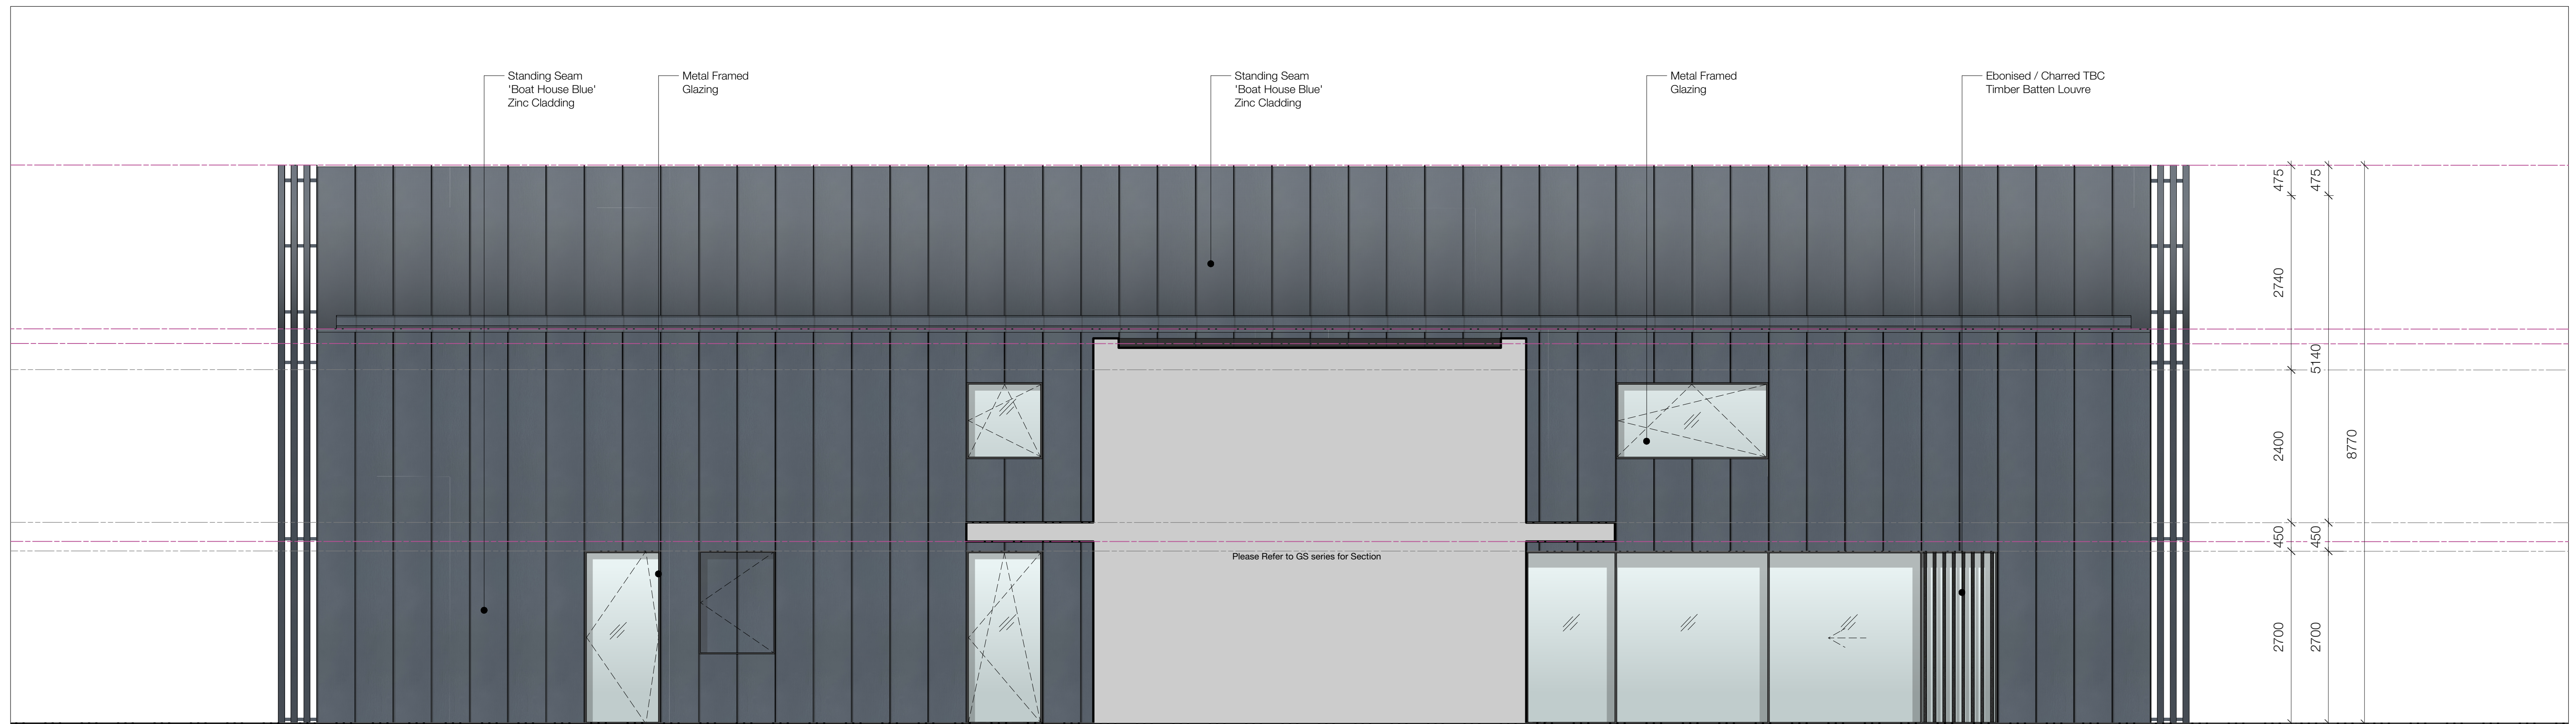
Standing Seam
'Boat House Blue'
Zinc Cladding

Metal Framed
Glazing

Standing Seam
'Boat House Blue'
Zinc Cladding

Metal Framed
Glazing

Ebonised / Charred TBC
Timber Batten Louvre

Please Refer to GS series for Section

475
475
2740
5140
2400
8770
450
450
2700
2700